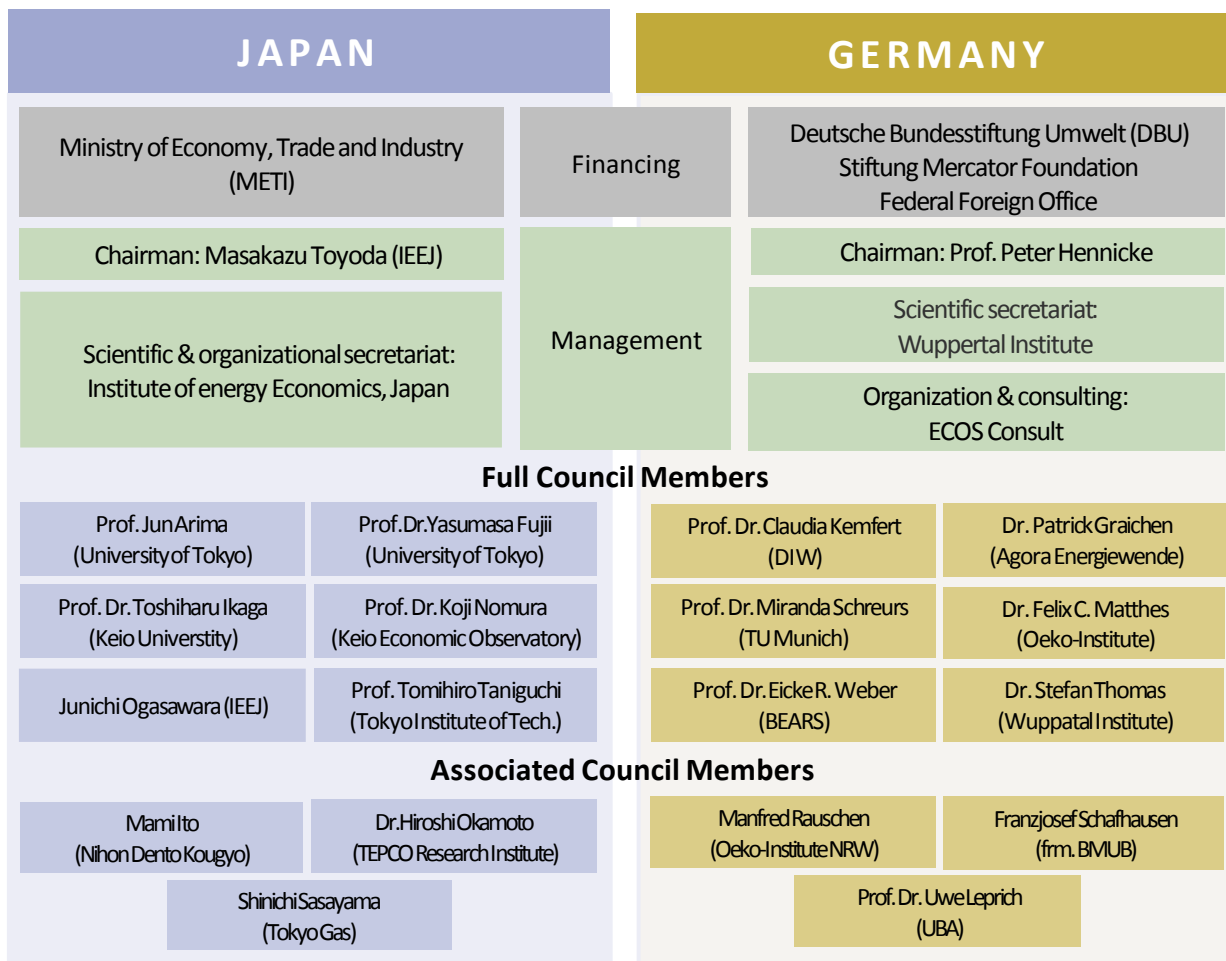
JAPAN

GERMANY

Ministry of Economy, Trade and Industry (METI)

Financing

Deutsche Bundesstiftung Umwelt (DBU)
Stiftung Mercator Foundation
Federal Foreign Office

Chairman: Masakazu Toyoda (IEEJ)

Scientific & organizational secretariat: Institute of energy Economics, Japan

Management

Chairman: Prof. Peter Hennicke

Scientific secretariat: Wuppertal Institute

Organization & consulting: ECOS Consult

Full Council Members

Prof. Jun Arima (University of Tokyo)

Prof. Dr. Yasumasa Fujii (University of Tokyo)

Prof. Dr. Toshiharu Ikaga (Keio Universtity)

Prof. Dr. Koji Nomura (Keio Economic Observatory)

Junichi Ogasawara (IEEJ)

Prof. Tomihiro Taniguchi (Tokyo Institute of Tech.)

Prof. Dr. Claudia Kemfert (DIW)

Dr. Patrick Graichen (Agora Energiewende)

Prof. Dr. Miranda Schreurs (TU Munich)

Dr. Felix C. Matthes (Oeko-Institute)

Prof. Dr. Eicke R. Weber (BEARS)

Dr. Stefan Thomas (Wuppatal Institute)

Associated Council Members

Mami Ito (Nihon Dento Kougyo)

Dr. Hiroshi Okamoto (TEPCO Research Institute)

Shinichi Sasayama (Tokyo Gas)

Manfred Rauschen (Oeko-Institute NRW)

Franzjosef Schafhausen (frm. BMUB)

Prof. Dr. Uwe Leprich (UBA)